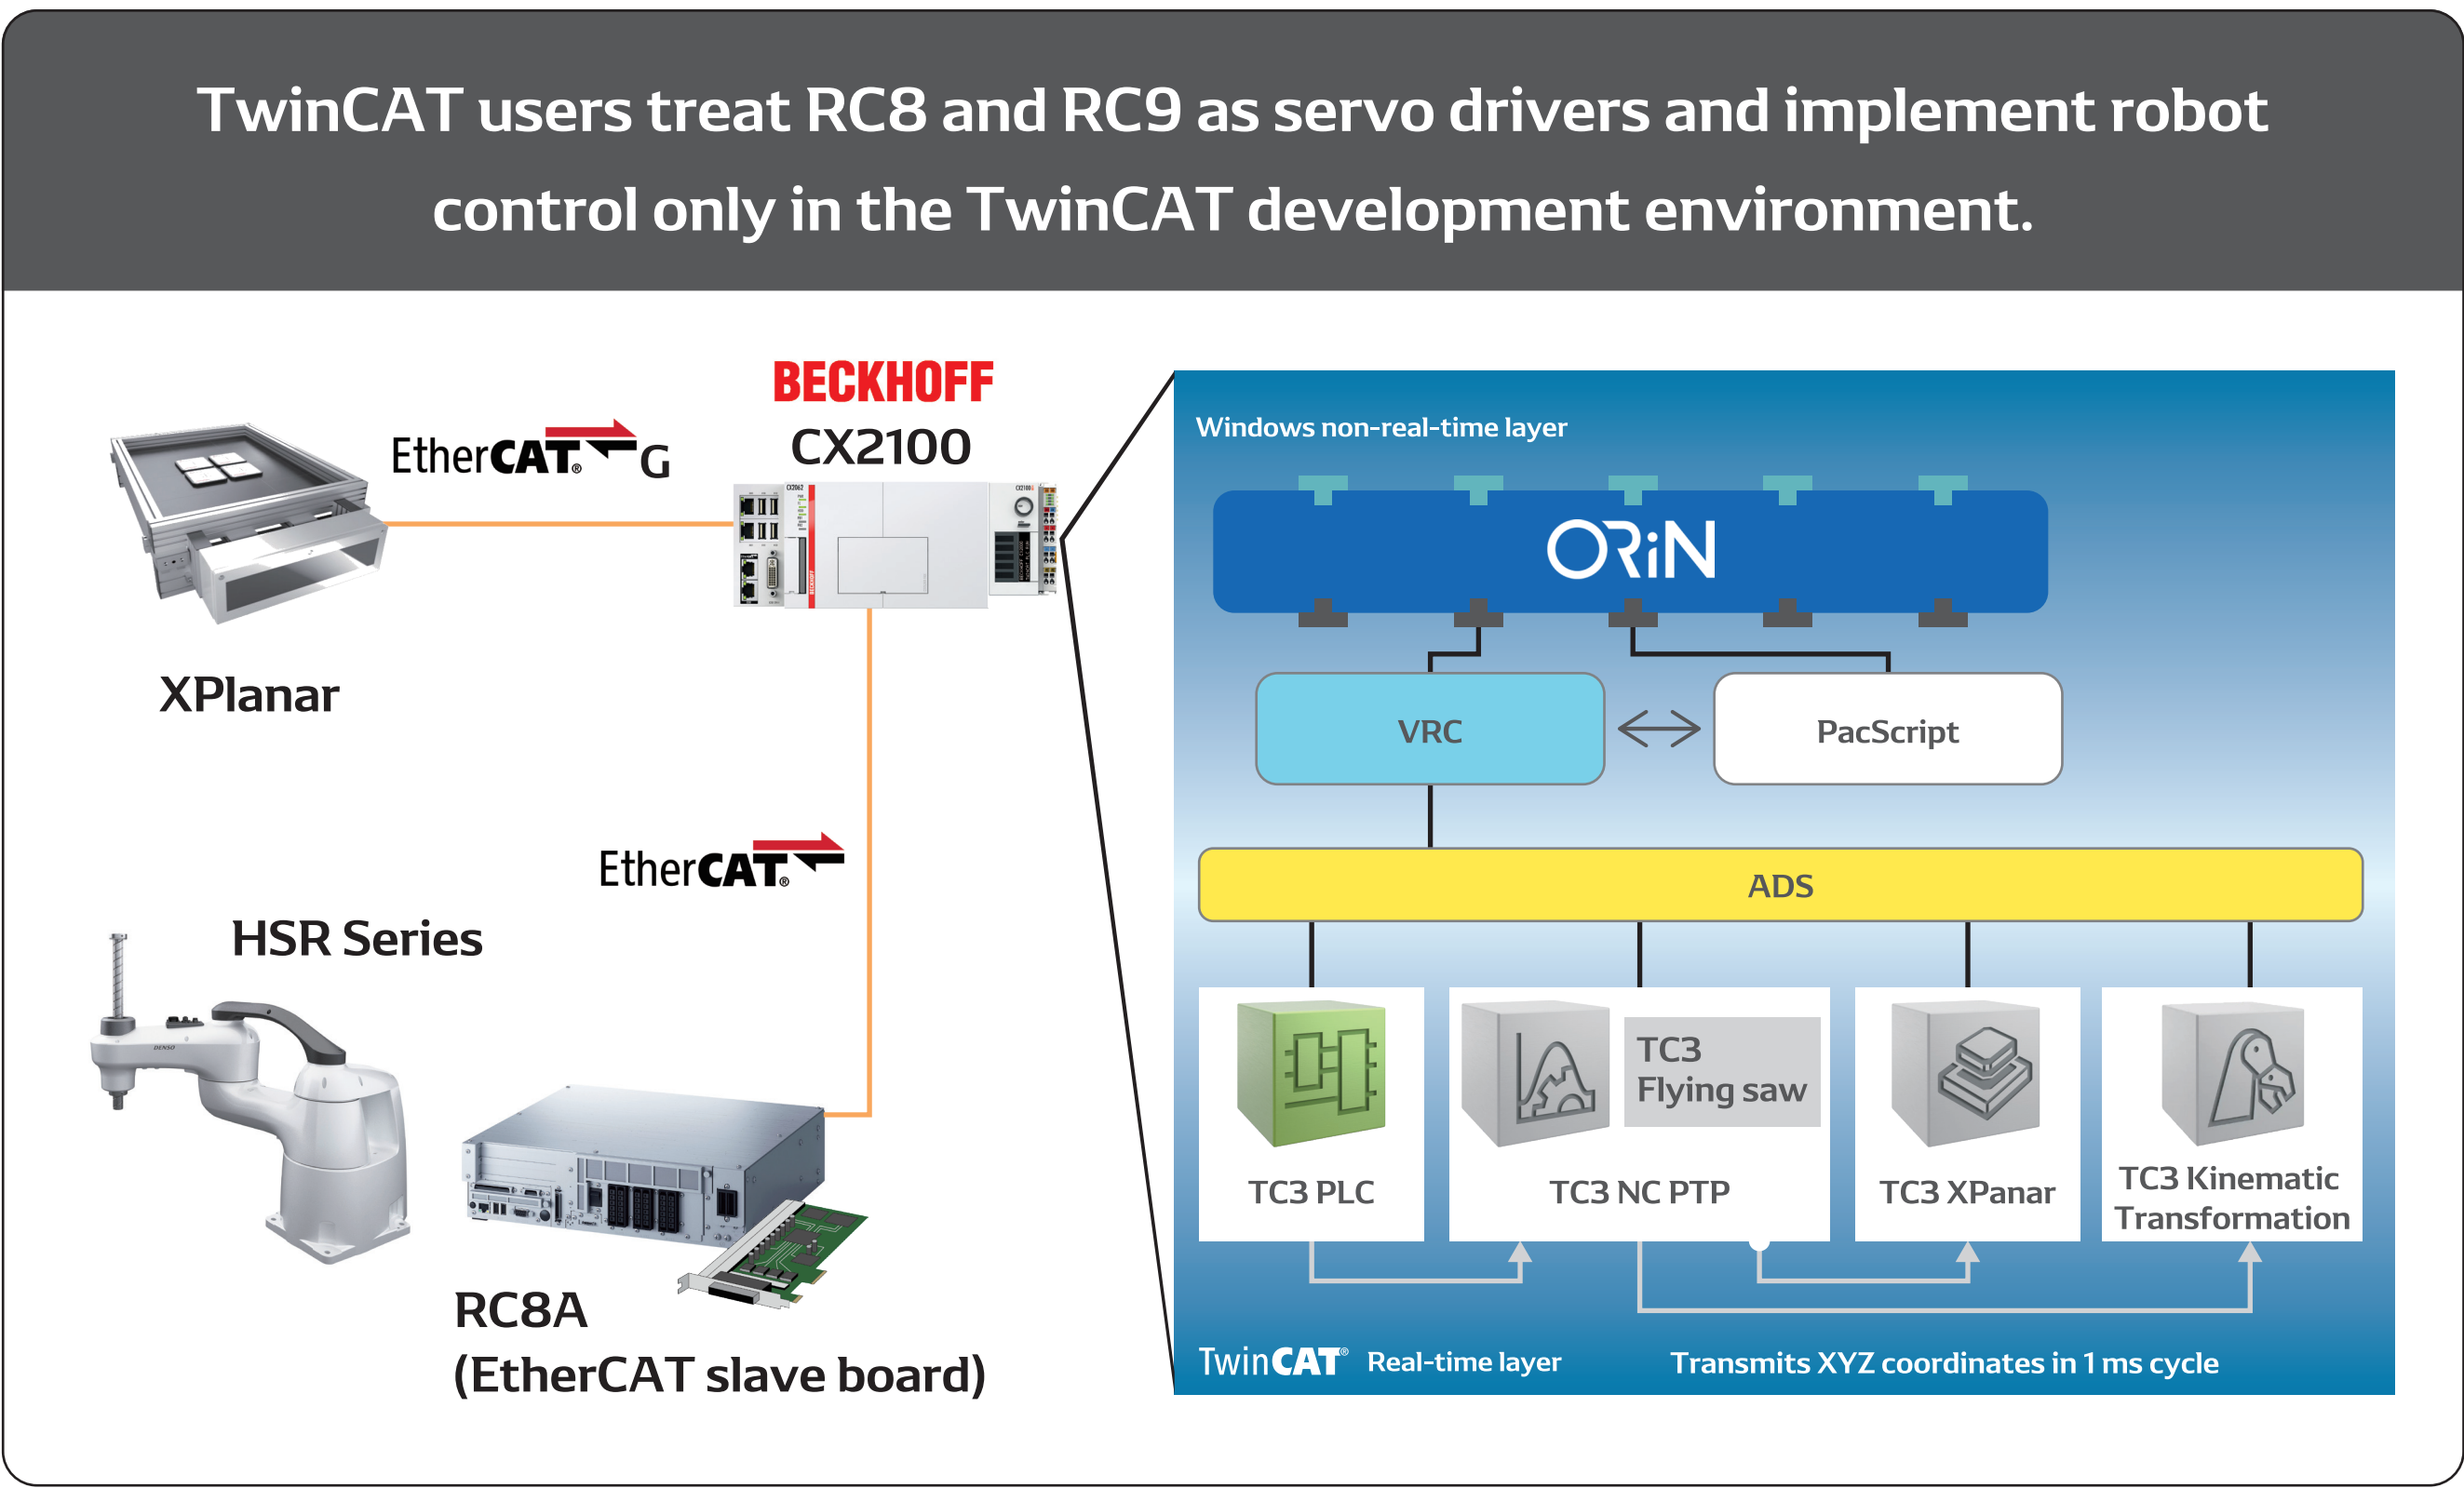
TwinCAT users treat RC8 and RC9 as servo drivers and implement robot control only in the TwinCAT development environment.

EtherCAT G

BECKHOFF
CX2100

XPlanar

EtherCAT

HSR Series

RC8A
(EtherCAT slave board)

Windows non-real-time layer

ORiN

VRC

PacScript

ADS

TC3 PLC

TC3 Flying saw

TC3 NC PTP

TC3 XPanar

TC3 Kinematic Transformation

TwinCAT Real-time layer

Transmits XYZ coordinates in 1 ms cycle